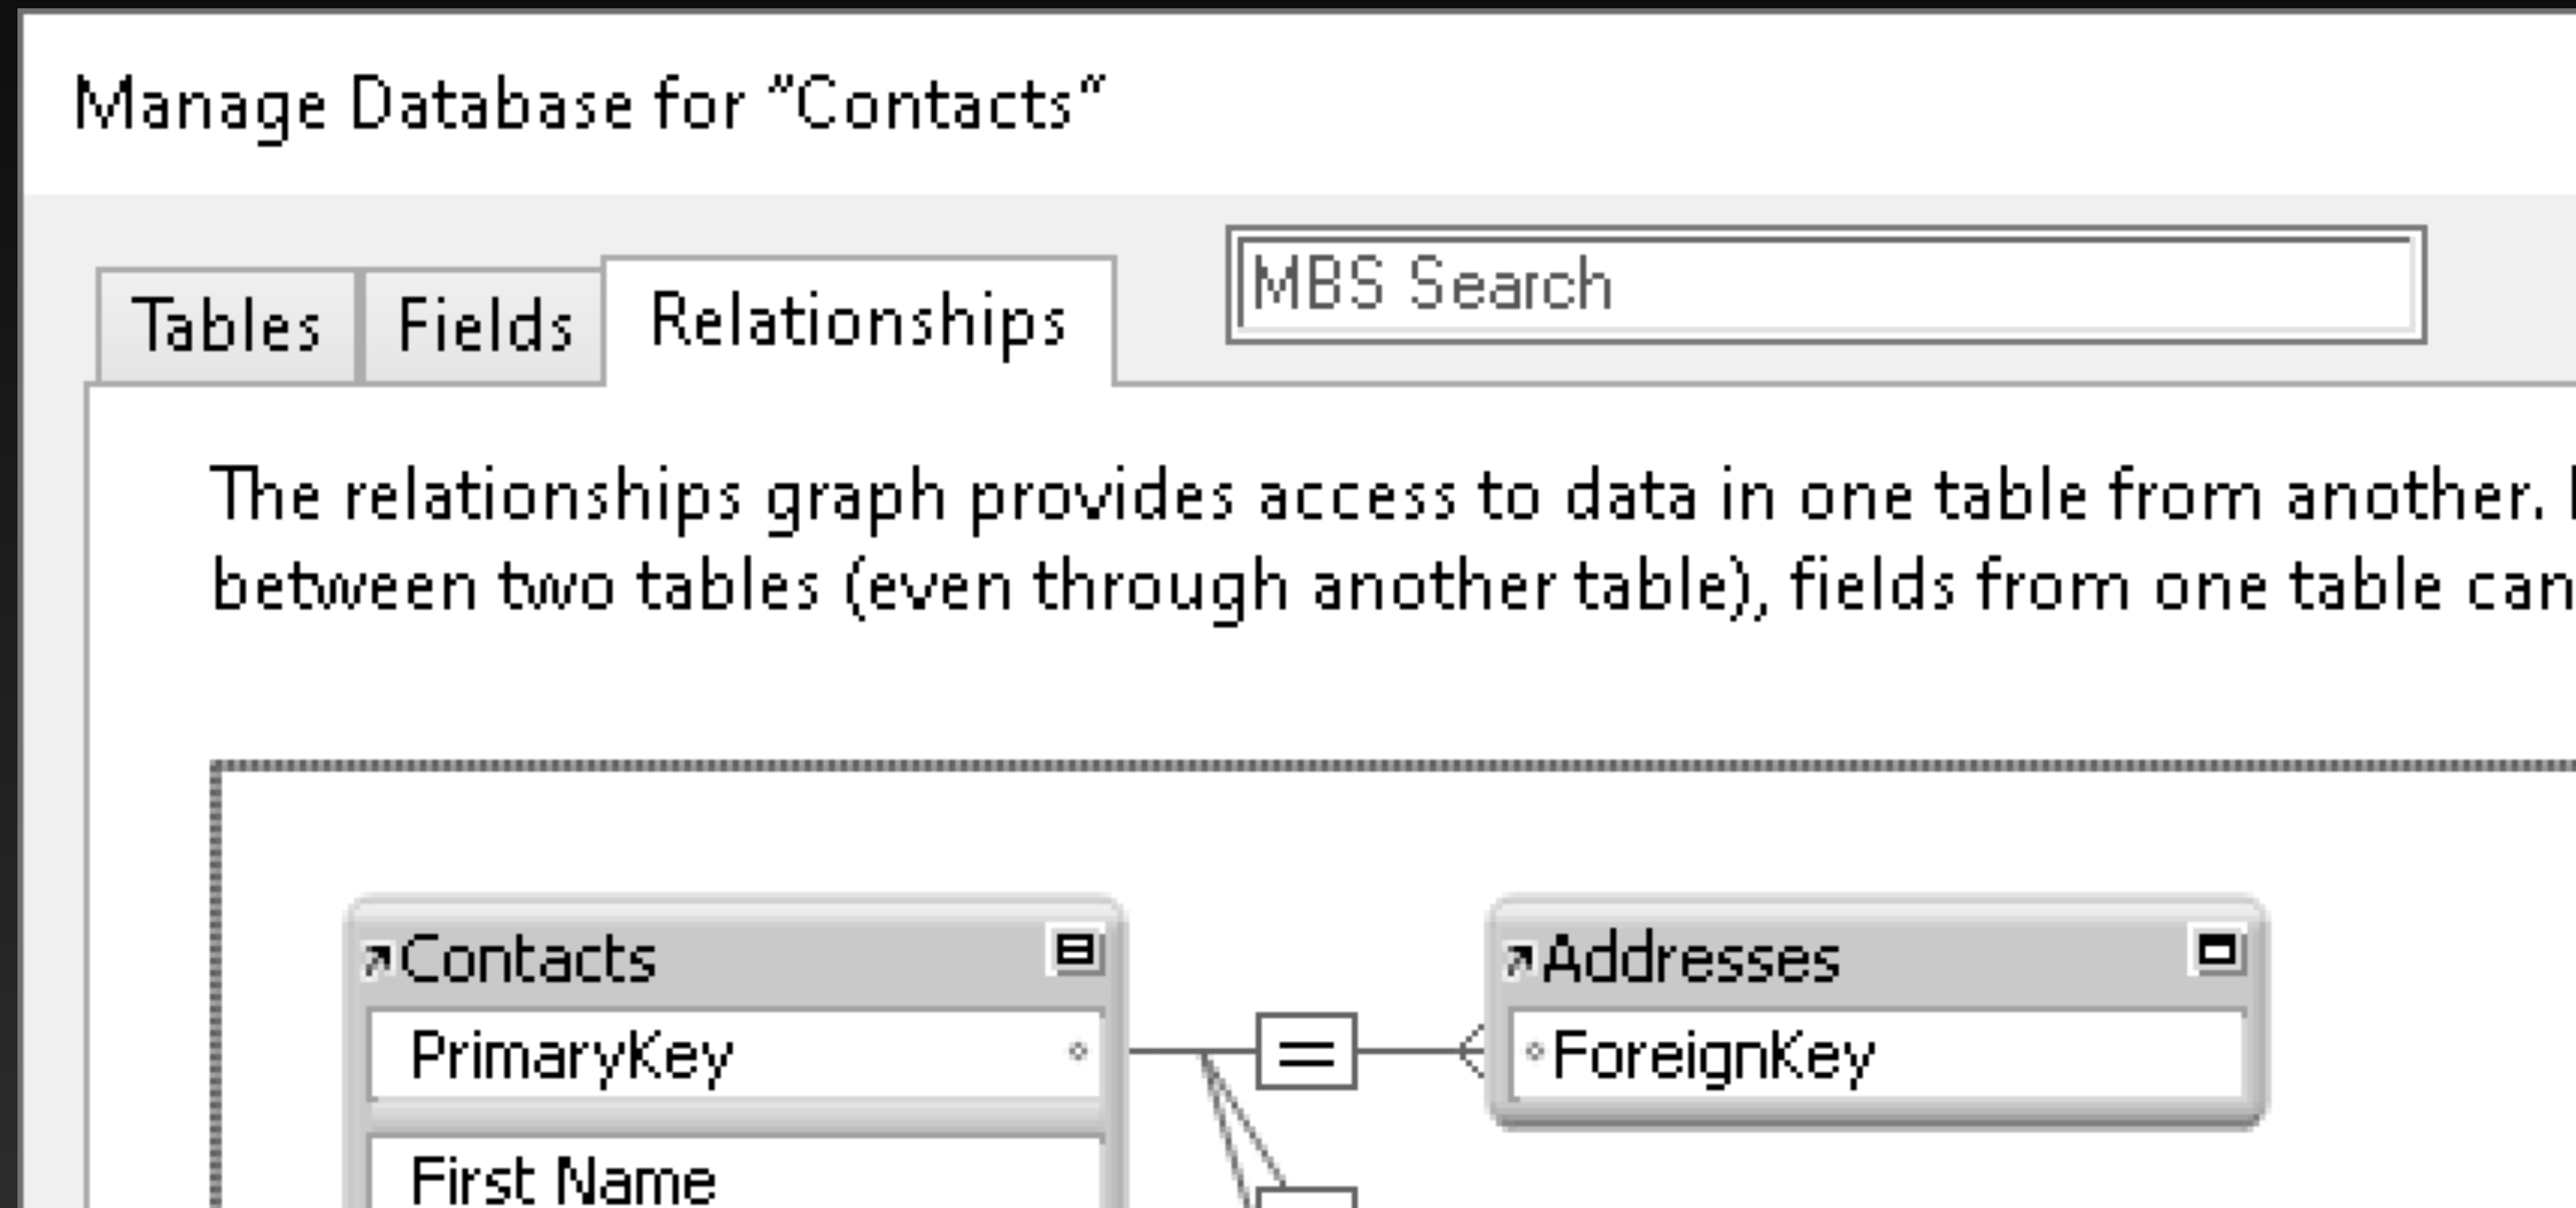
Manage Database for "Contacts"

Tables Fields Relationships

MBS Search

The relationships graph provides access to data in one table from another. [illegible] between two tables (even through another table), fields from one table can

Contacts

PrimaryKey

First Name

Addresses

ForeignKey